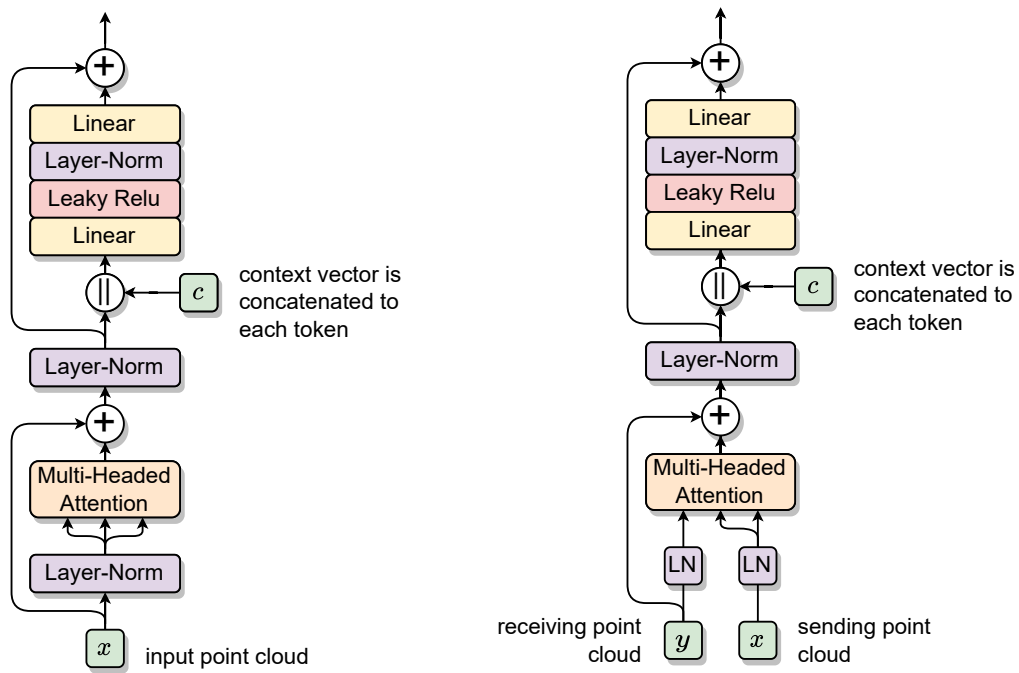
Linear

Layer-Norm

Leaky Relu

Linear

$||$

$c$

context vector is concatenated to each token

Layer-Norm

Multi-Headed Attention

Layer-Norm

$x$

input point cloud

Linear

Layer-Norm

Leaky Relu

Linear

$||$

$c$

context vector is concatenated to each token

Layer-Norm

Multi-Headed Attention

LN

LN

receiving point cloud

$y$

$x$

sending point cloud